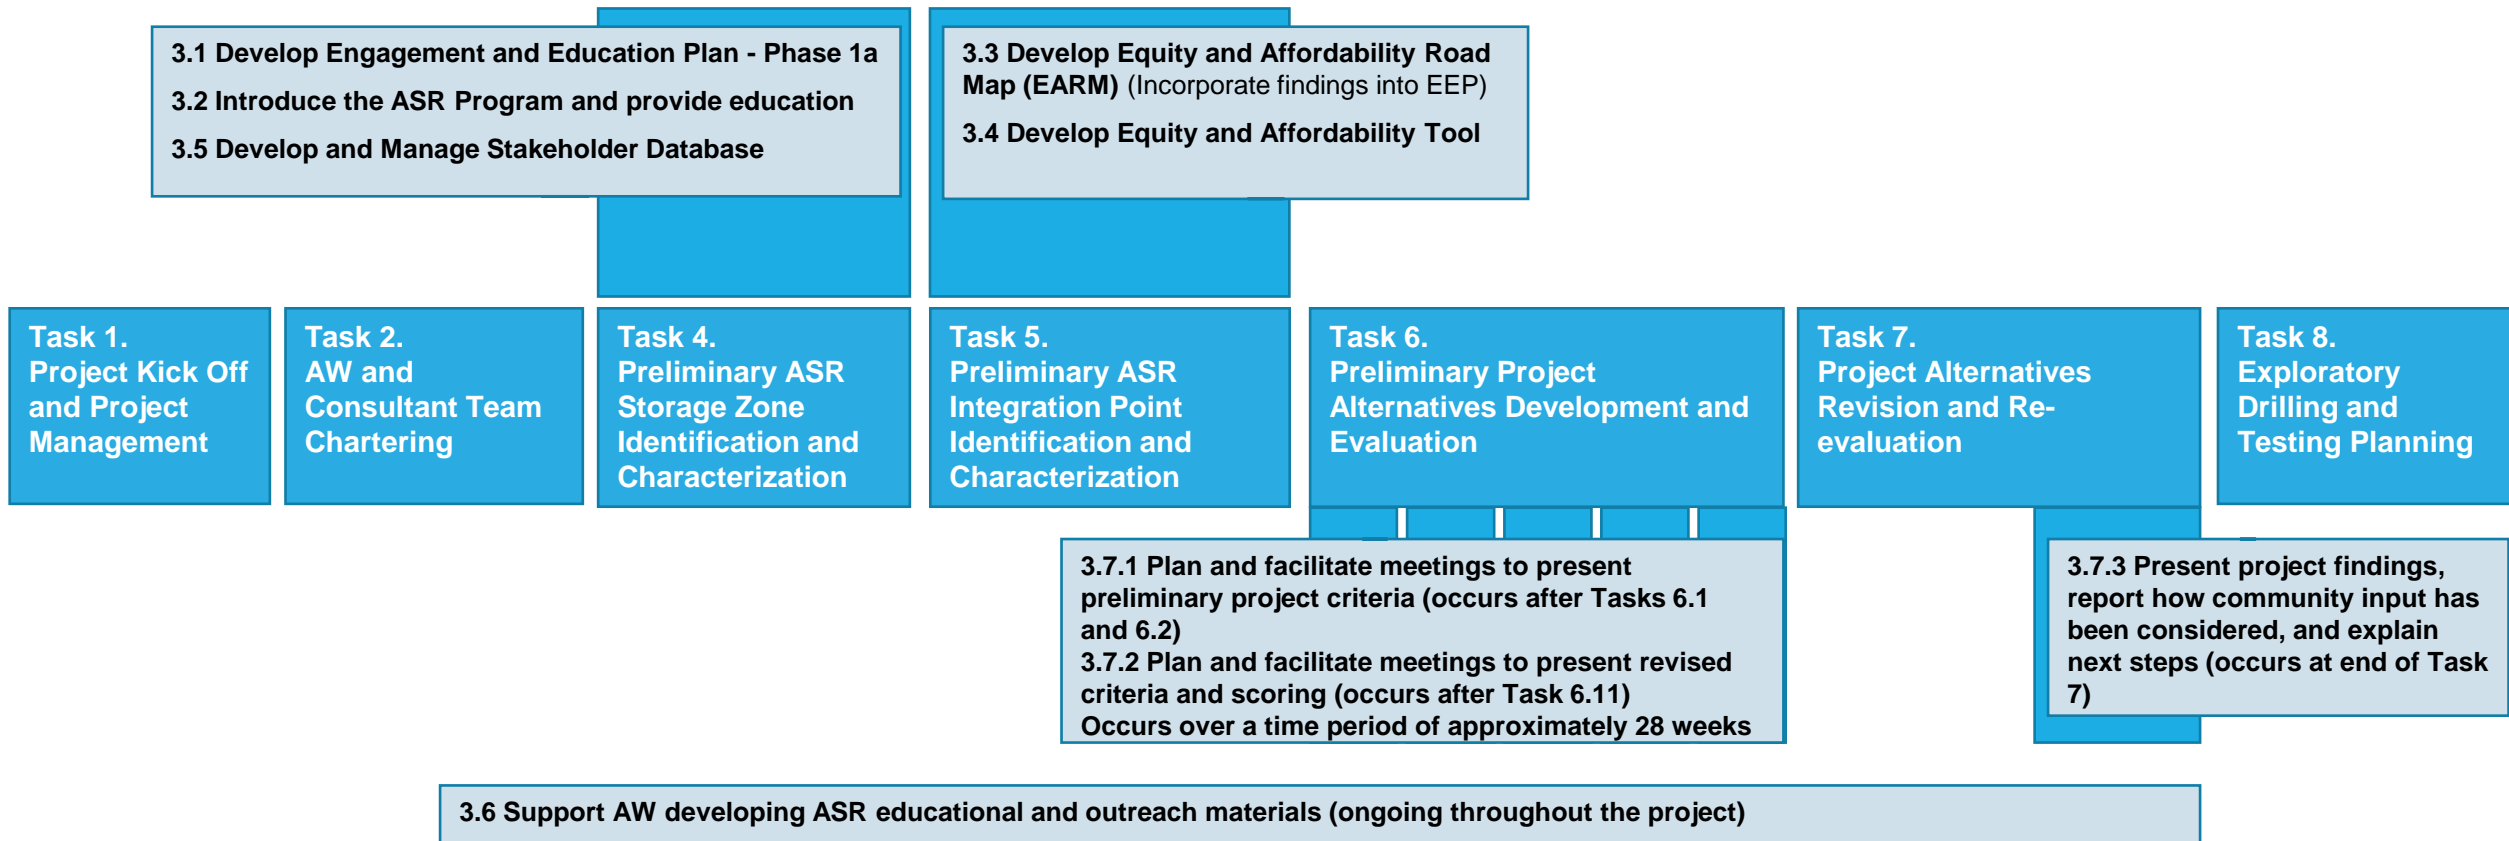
3.1 Develop Engagement and Education Plan - Phase 1a

3.2 Introduce the ASR Program and provide education

3.5 Develop and Manage Stakeholder Database

3.3 Develop Equity and Affordability Road Map (EARM) (Incorporate findings into EEP)

3.4 Develop Equity and Affordability Tool

Task 1. Project Kick Off and Project Management

Task 2. AW and Consultant Team Chartering

Task 4. Preliminary ASR Storage Zone Identification and Characterization

Task 5. Preliminary ASR Integration Point Identification and Characterization

Task 6. Preliminary Project Alternatives Development and Evaluation

Task 7. Project Alternatives Revision and Re-evaluation

Task 8. Exploratory Drilling and Testing Planning

3.7.1 Plan and facilitate meetings to present preliminary project criteria (occurs after Tasks 6.1 and 6.2)
3.7.2 Plan and facilitate meetings to present revised criteria and scoring (occurs after Task 6.11)
Occurs over a time period of approximately 28 weeks

3.7.3 Present project findings, report how community input has been considered, and explain next steps (occurs at end of Task 7)

3.6 Support AW developing ASR educational and outreach materials (ongoing throughout the project)